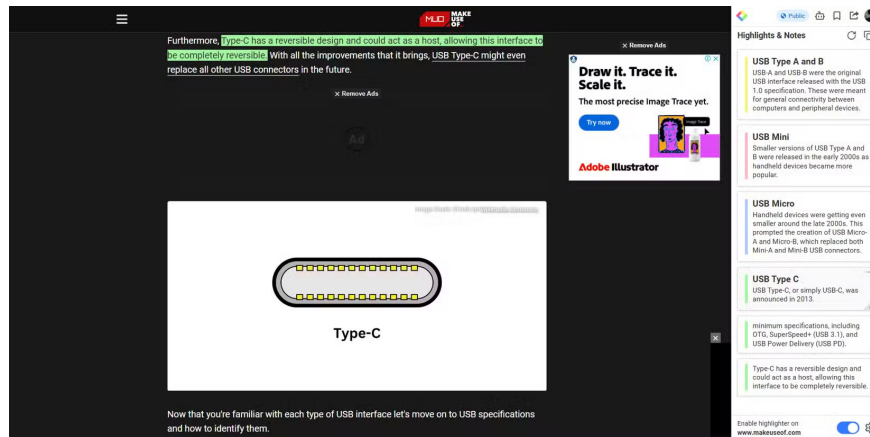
MUO MAKE USE OF

Furthermore, Type-C has a reversible design and could act as a host, allowing this interface to be completely reversible. With all the improvements that it brings, USB Type-C might even replace all other USB connectors in the future.

× Remove Ads

Ad

× Remove Ads

Draw it. Trace it. Scale it.

The most precise Image Trace yet.

Try now

Image Trace

Adobe Illustrator

Image Credit: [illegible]

Type-C

Now that you're familiar with each type of USB interface let's move on to USB specifications and how to identify them.

Public

Highlights & Notes

USB Type A and B
USB-A and USB-B were the original USB interface released with the USB 1.0 specification. These were meant for general connectivity between computers and peripheral devices.

USB Mini
Smaller versions of USB Type A and B were released in the early 2000s as handheld devices became more popular.

USB Micro
Handheld devices were getting even smaller around the late 2000s. This prompted the creation of USB Micro-A and Micro-B, which replaced both Mini-A and Mini-B USB connectors.

USB Type C
USB Type-C, or simply USB-C, was announced in 2013.

minimum specifications, including OTG, SuperSpeed+ (USB 3.1), and USB Power Delivery (USB PD).

Type-C has a reversible design and could act as a host, allowing this interface to be completely reversible.

Enable highlighter on www.makeuseof.com